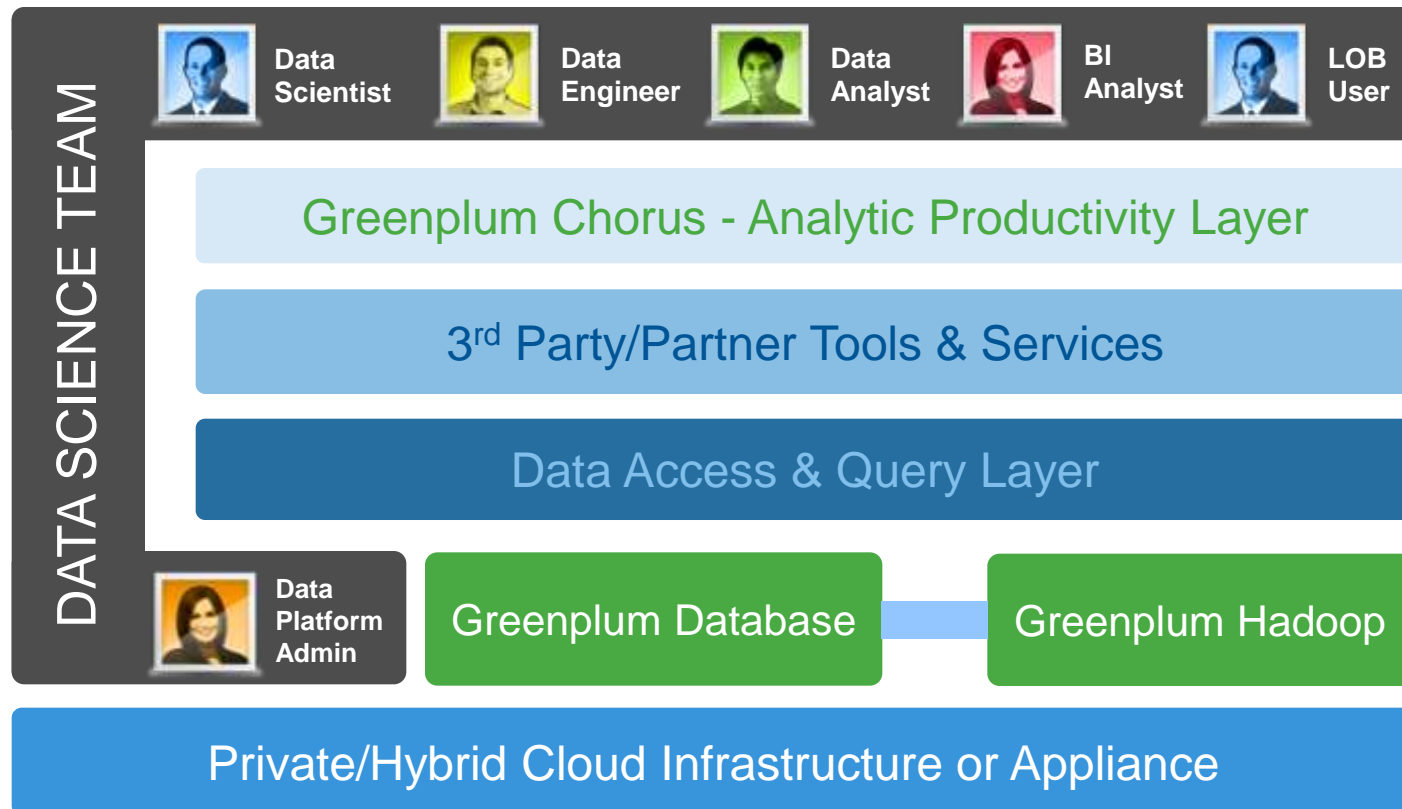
DATA SCIENCE TEAM

Data Scientist

Data Engineer

Data Analyst

BI Analyst

LOB User

Greenplum Chorus - Analytic Productivity Layer

3$^{rd}$ Party/Partner Tools & Services

Data Access & Query Layer

Data Platform Admin

Greenplum Database

Greenplum Hadoop

Private/Hybrid Cloud Infrastructure or Appliance